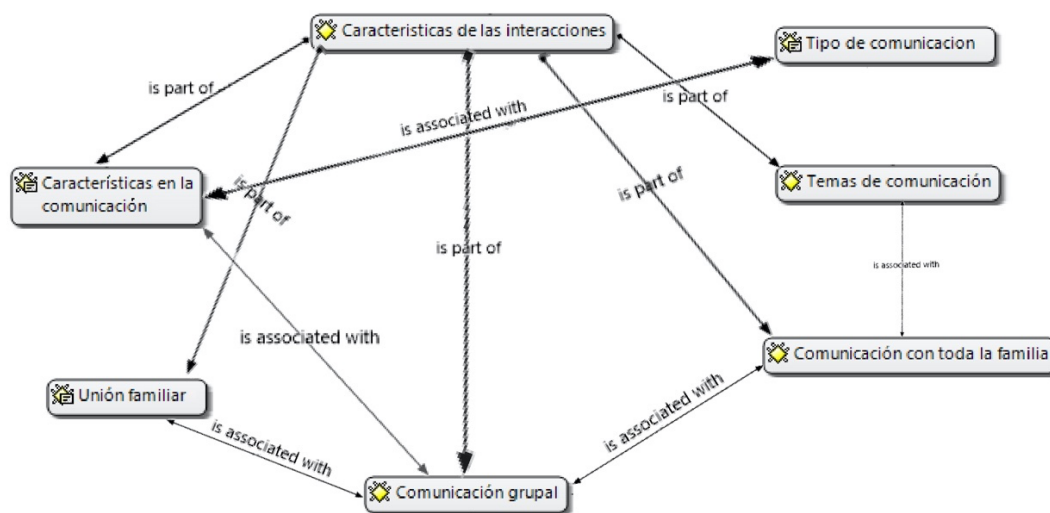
Caracteristicas de las interacciones

Tipo de comunicacion

is part of

is associated with

is part of

Características en la comunicación

is part of

Temas de comunicación

is part of

is part of

is associated with

is associated with

Comunicación con toda la familia

Unión familiar

is associated with

is associated with

Comunicación grupal